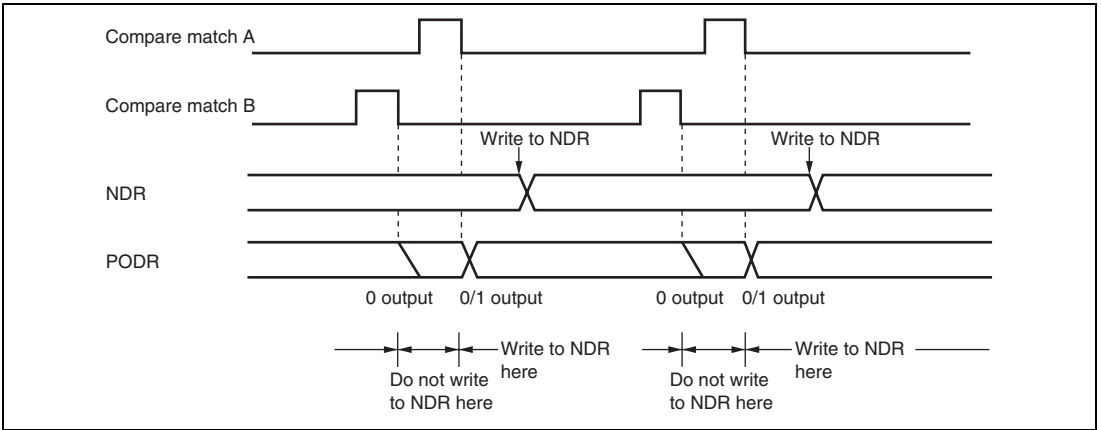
Compare match A

Compare match B

Write to NDR

Write to NDR

NDR

PODR

0 output

0/1 output

0 output

0/1 output

Do not write to NDR here

Write to NDR here

Do not write to NDR here

Write to NDR here